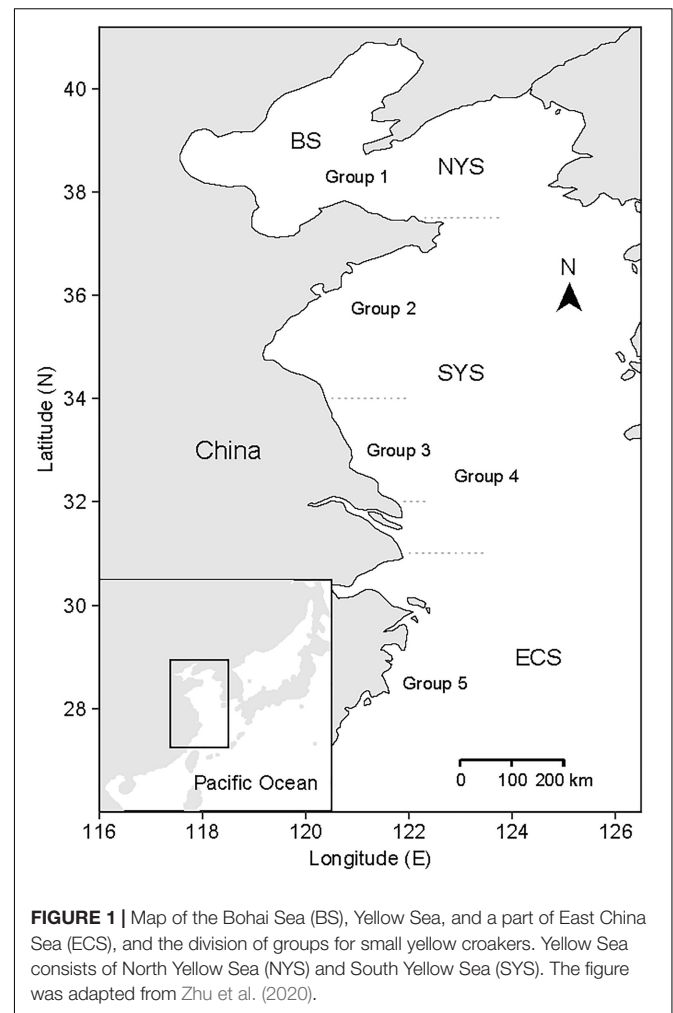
40
38
36
34
32
30
28
Latitude (N)
116
118
120
122
124
126
Longitude (E)

BS
Group 1
NYS
N
Group 2
SYS
China
Group 3
Group 4
ECS
Group 5
Pacific Ocean
0 100 200 km

**FIGURE 1 |** Map of the Bohai Sea (BS), Yellow Sea, and a part of East China Sea (ECS), and the division of groups for small yellow croakers. Yellow Sea consists of North Yellow Sea (NYS) and South Yellow Sea (SYS). The figure was adapted from Zhu et al. (2020).